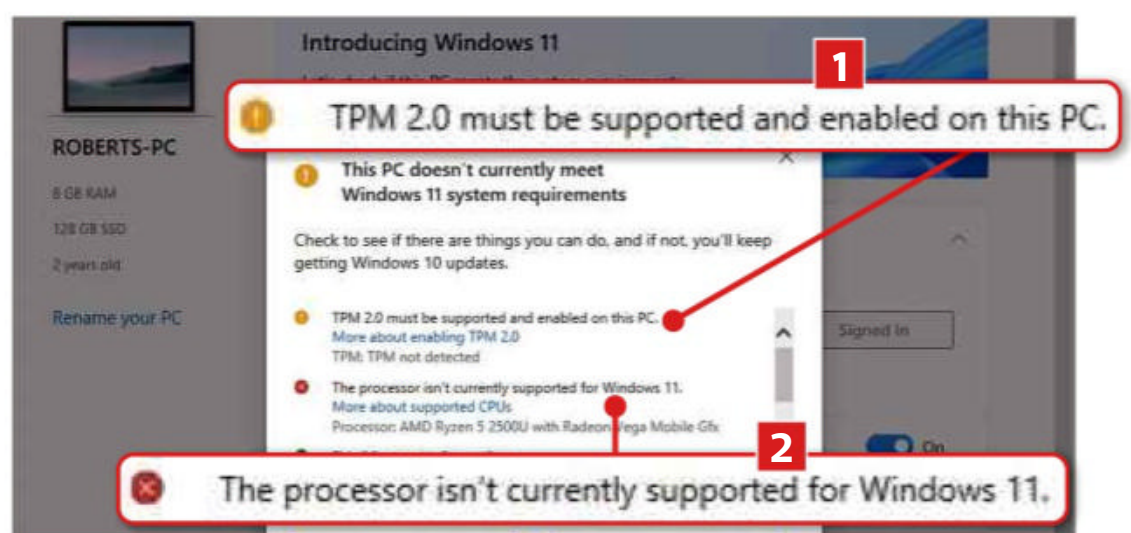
Introducing Windows 11

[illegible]

1

TPM 2.0 must be supported and enabled on this PC.

ROBERTS-PC

8 GB RAM

128 GB SSD

2 years old

Rename your PC

This PC doesn't currently meet Windows 11 system requirements

Check to see if there are things you can do, and if not, you'll keep getting Windows 10 updates.

TPM 2.0 must be supported and enabled on this PC.
More about enabling TPM 2.0
TPM: TPM not detected

The processor isn't currently supported for Windows 11.
More about supported CPUs
Processor: AMD Ryzen 5 2500U with Radeon Vega Mobile Gfx

Signed in

On

2

The processor isn't currently supported for Windows 11.